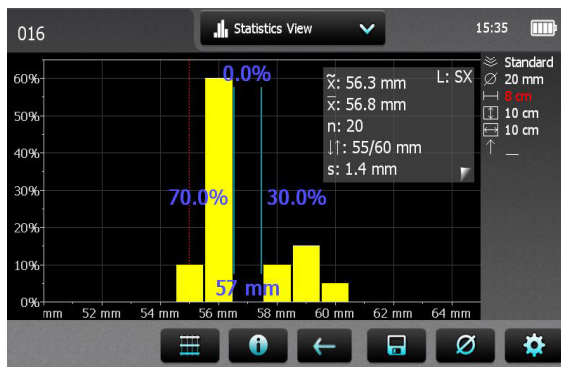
016

Statistics View

15:35

0.0%

$\tilde{x}$: 56.3 mm
$\bar{x}$: 56.8 mm
n: 20
↓↑: 55/60 mm
s: 1.4 mm

L: SX

Standard
∅ 20 mm
8 cm
10 cm
10 cm
↑ —

60%
50%
40%
30%
20%
10%
0%

70.0%
30.0%
57 mm

mm
52 mm
54 mm
56 mm
58 mm
60 mm
62 mm
64 mm